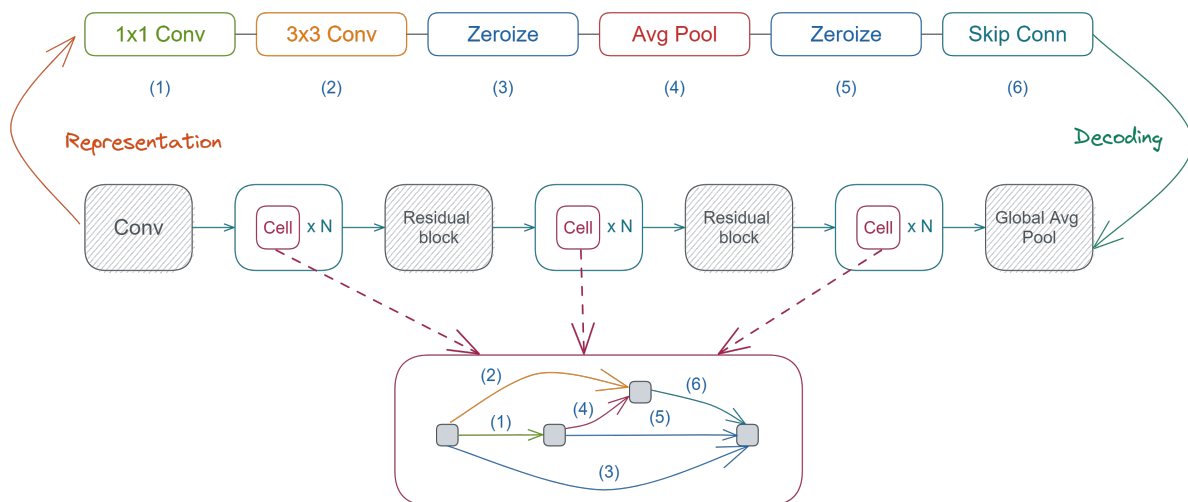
1x1 Conv
(1)
3x3 Conv
(2)
Zeroize
(3)
Avg Pool
(4)
Zeroize
(5)
Skip Conn
(6)

Representation

Decoding

Conv
Cell x N
Residual block
Cell x N
Residual block
Cell x N
Global Avg Pool

(2)
(6)
(4)
(1)
(5)
(3)